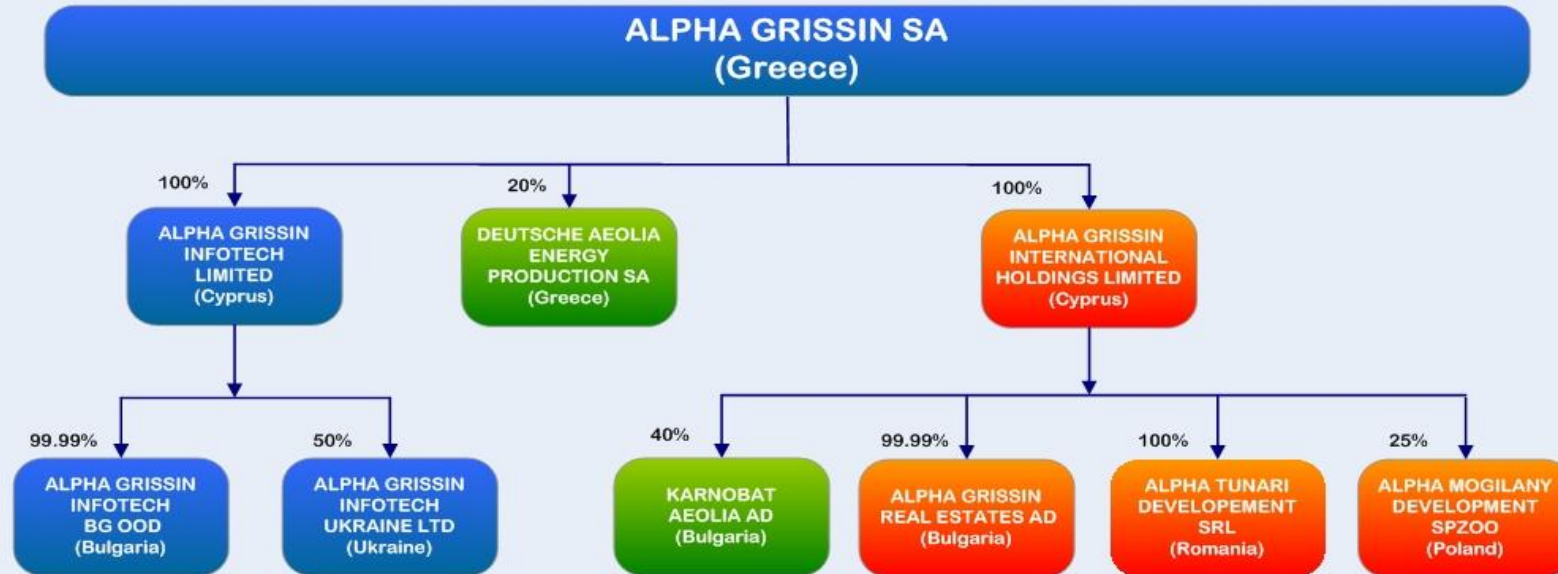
ALPHA GRISSIN SA
(Greece)

100%

ALPHA GRISSIN INFOTECH LIMITED
(Cyprus)

20%

DEUTSCHE AEOLIA ENERGY PRODUCTION SA
(Greece)

100%

ALPHA GRISSIN INTERNATIONAL HOLDINGS LIMITED
(Cyprus)

99.99%

ALPHA GRISSIN INFOTECH BG OOD
(Bulgaria)

50%

ALPHA GRISSIN INFOTECH UKRAINE LTD
(Ukraine)

40%

KARNOBAT AEOLIA AD
(Bulgaria)

99.99%

ALPHA GRISSIN REAL ESTATES AD
(Bulgaria)

100%

ALPHA TUNARI DEVELOPEMENT SRL
(Romania)

25%

ALPHA MOGILANY DEVELOPMENT SPZOO
(Poland)